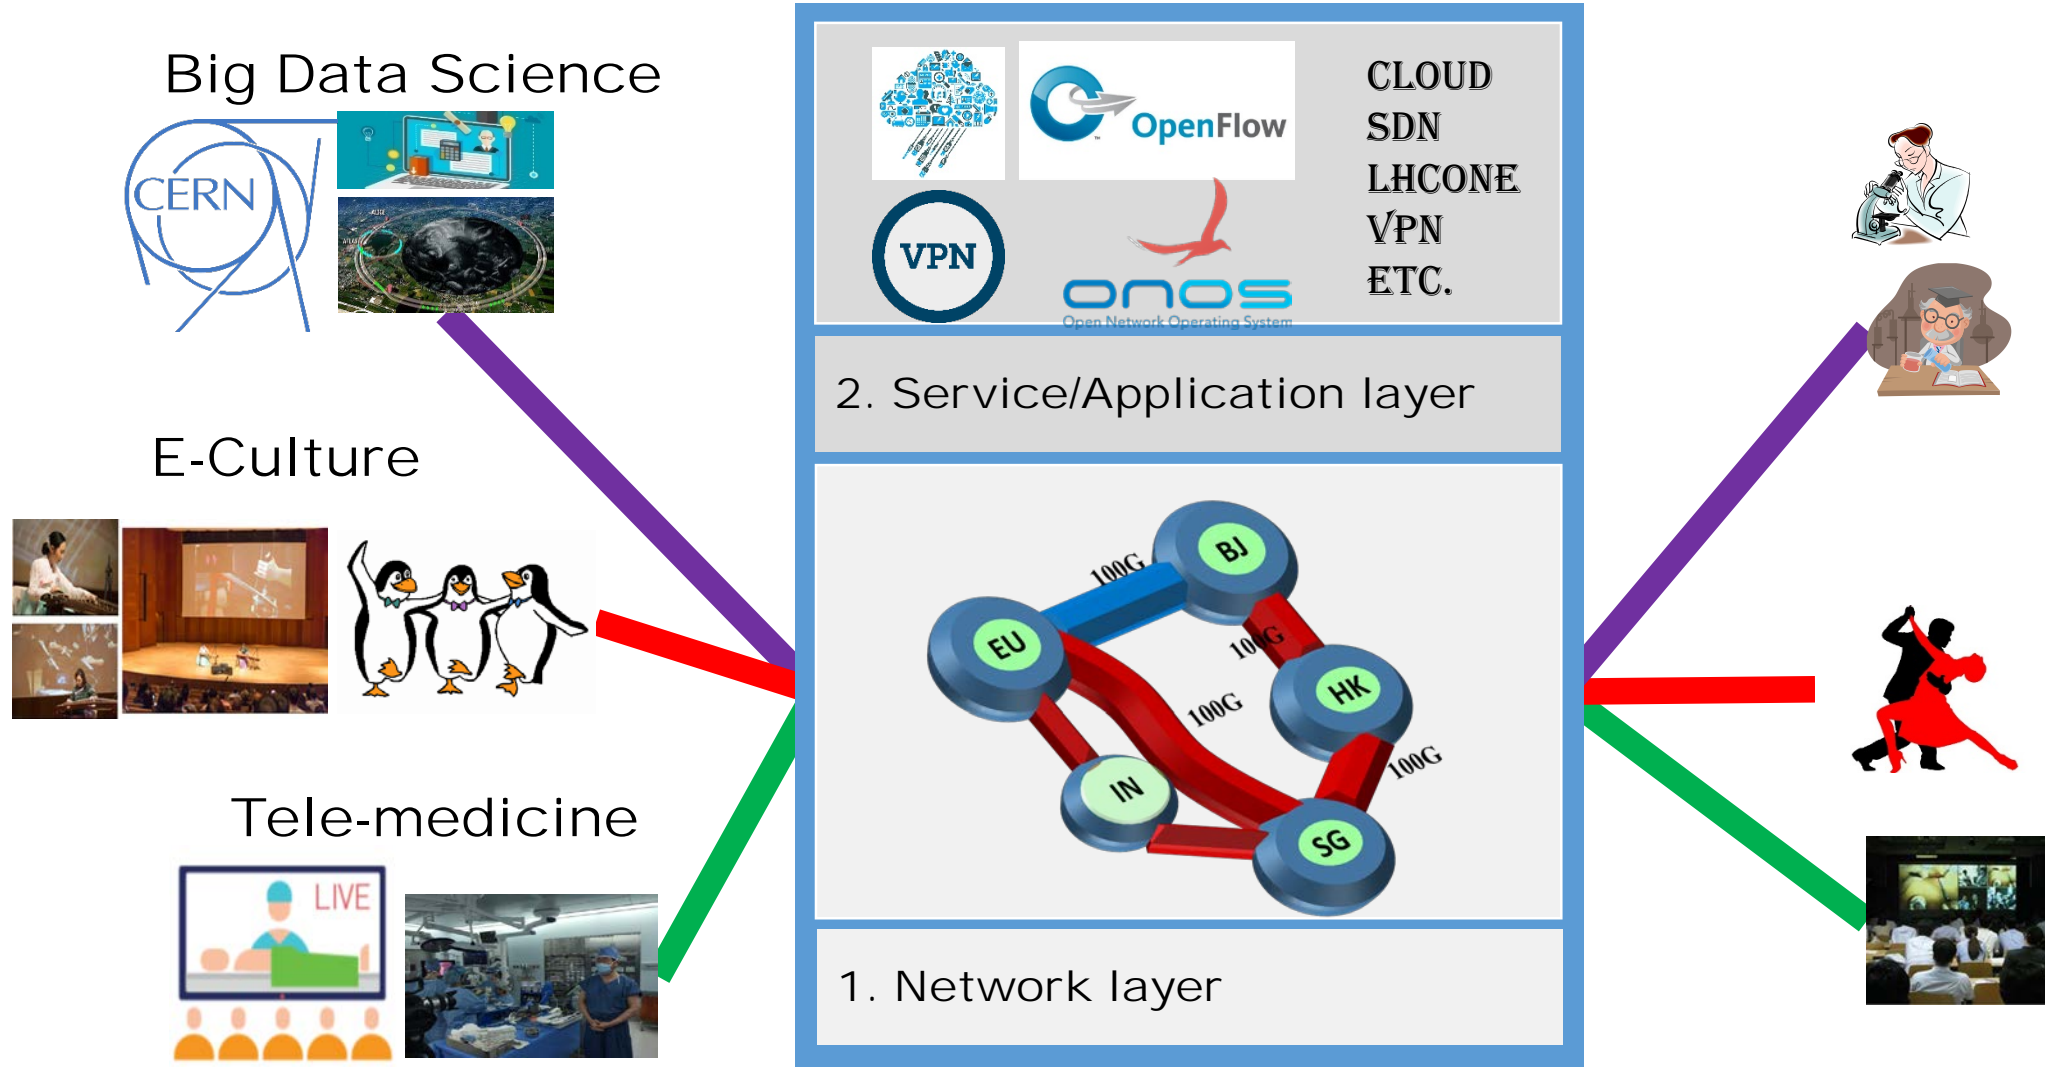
Big Data Science

CERN

E-Culture

Tele-medicine

LIVE

VPN

OpenFlow

onos
Open Network Operating System

CLOUD
SDN
LHCONE
VPN
ETC.

2. Service/Application layer

BJ
100G
EU
100G
HK
100G
100G
IN
SG

1. Network layer